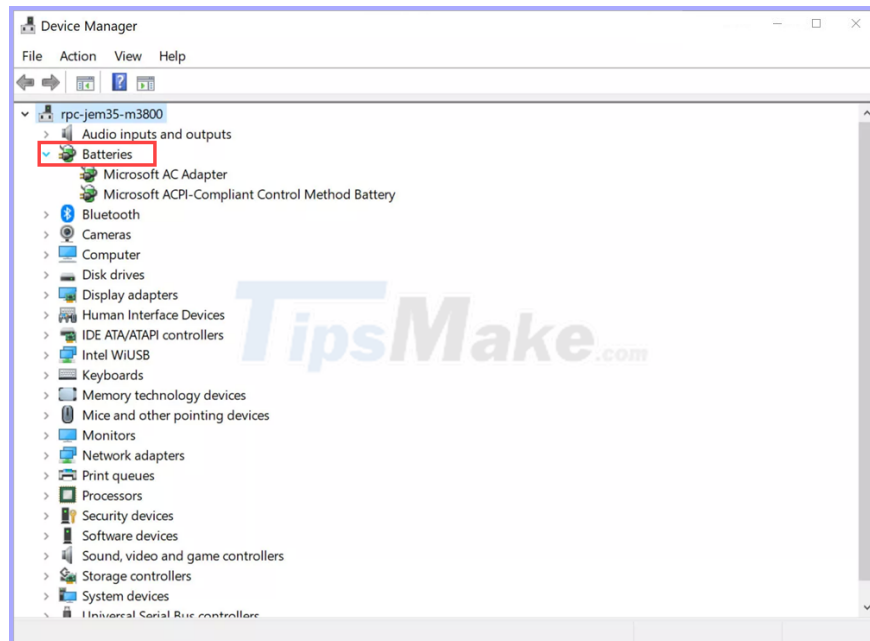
Device Manager

File Action View Help

rpc-jem35-m3800
Audio inputs and outputs
Batteries
Microsoft AC Adapter
Microsoft ACPI-Compliant Control Method Battery
Bluetooth
Cameras
Computer
Disk drives
Display adapters
Human Interface Devices
IDE ATA/ATAPI controllers
Intel WiUSB
Keyboards
Memory technology devices
Mice and other pointing devices
Monitors
Network adapters
Print queues
Processors
Security devices
Software devices
Sound, video and game controllers
Storage controllers
System devices
Universal Serial Bus controllers

TipsMake.com